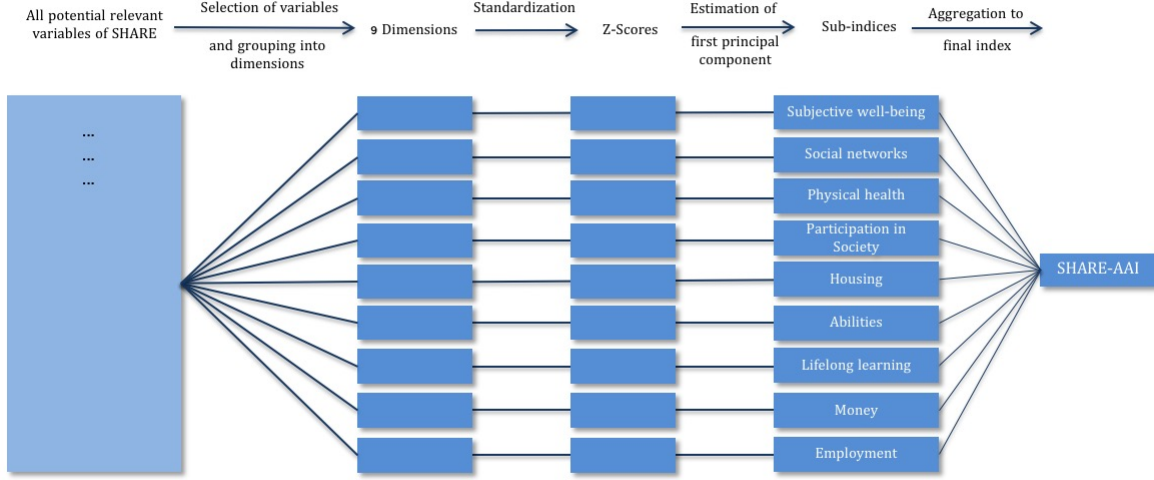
All potential relevant variables of SHARE

Selection of variables and grouping into dimensions

9 Dimensions

Standardization

Z-Scores

Estimation of first principal component

Sub-indices

Aggregation to final index

...
...
...

Subjective well-being

Social networks

Physical health

Participation in Society

Housing

Abilities

Lifelong learning

Money

Employment

SHARE-AAI